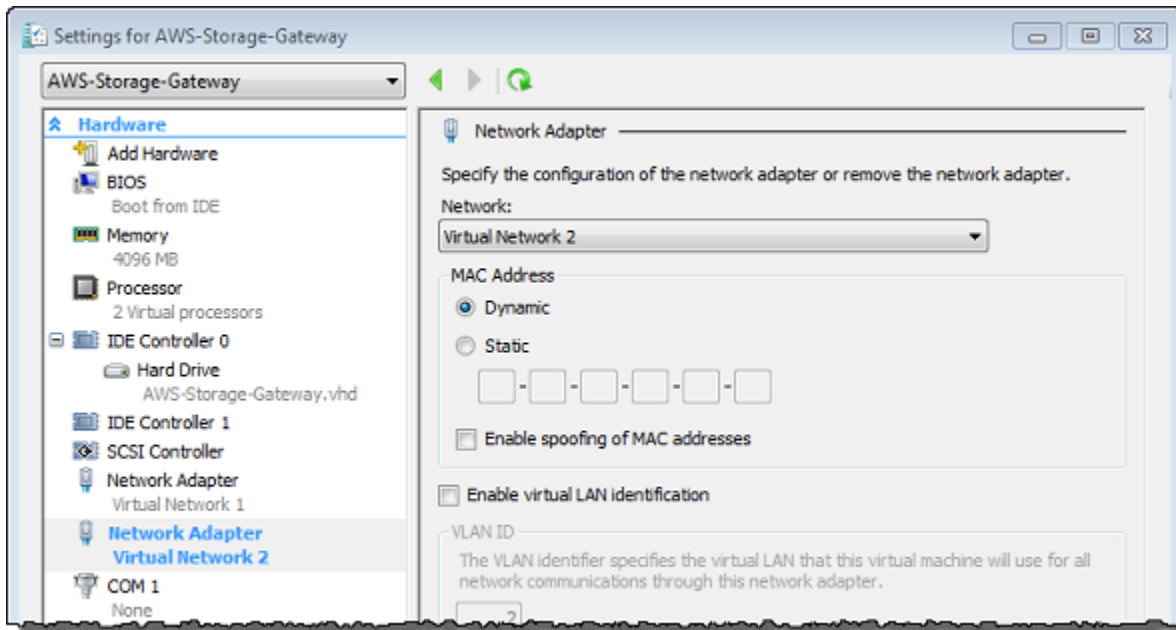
Settings for AWS-Storage-Gateway

AWS-Storage-Gateway

Hardware
Add Hardware
BIOS
Boot from IDE
Memory
4096 MB
Processor
2 Virtual processors
IDE Controller 0
Hard Drive
AWS-Storage-Gateway.vhd
IDE Controller 1
SCSI Controller
Network Adapter
Virtual Network 1
Network Adapter
Virtual Network 2
COM 1
None

Network Adapter

Specify the configuration of the network adapter or remove the network adapter.

Network:
Virtual Network 2

MAC Address
Dynamic
Static
- - - - -
Enable spoofing of MAC addresses

Enable virtual LAN identification

VLAN ID
The VLAN identifier specifies the virtual LAN that this virtual machine will use for all network communications through this network adapter.

2